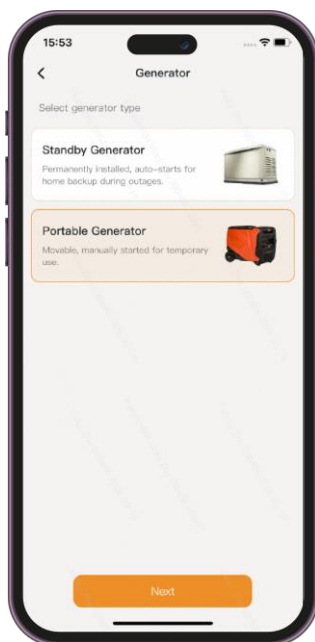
15:53

<

Generator

Select generator type

Standby Generator

Permanently installed, auto-starts for home backup during outages.

Portable Generator

Movable, manually started for temporary use.

Next